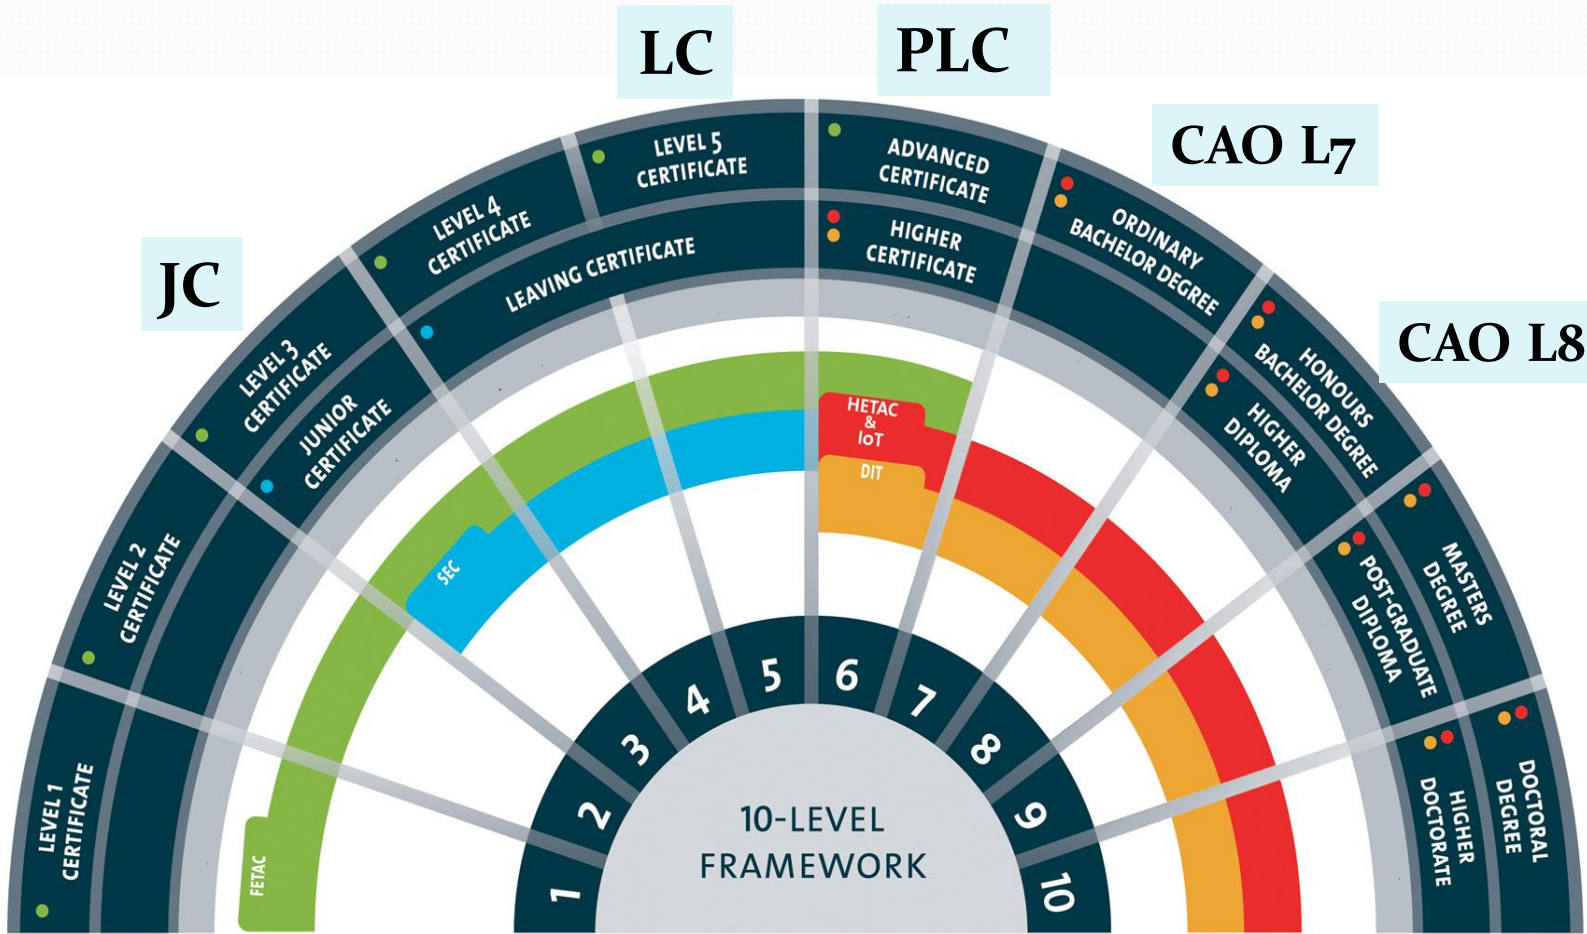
LC

PLC

CAO L7

JC

CAO L8

LEVEL 1 CERTIFICATE

LEVEL 2 CERTIFICATE

LEVEL 3 CERTIFICATE

JUNIOR CERTIFICATE

LEVEL 4 CERTIFICATE

LEAVING CERTIFICATE

LEVEL 5 CERTIFICATE

ADVANCED CERTIFICATE

HIGHER CERTIFICATE

ORDINARY BACHELOR DEGREE

HONOURS BACHELOR DEGREE

HIGHER DIPLOMA

MASTERS DEGREE

POST-GRADUATE DIPLOMA

DOCTORAL DEGREE

HIGHER DOCTORATE

FETAC

SEC

HETAC & IoT

DIT

1

2

3

4

5

6

7

8

9

10

10-LEVEL FRAMEWORK